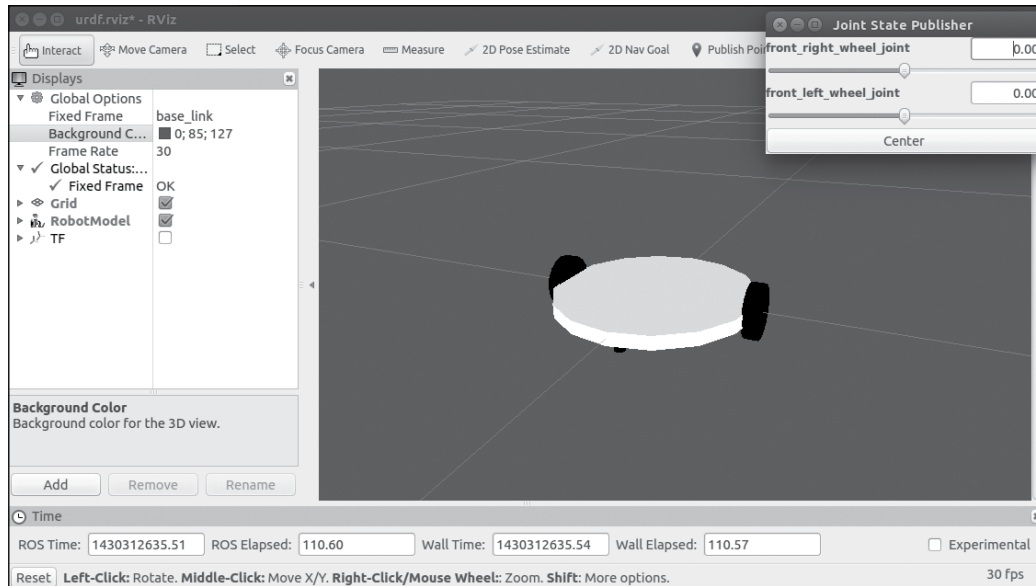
urdf.rviz* - RViz

Interact Move Camera Select Focus Camera Measure 2D Pose Estimate 2D Nav Goal Publish Poi

Joint State Publisher

front_right_wheel_joint 0.00

front_left_wheel_joint 0.00

Center

Displays

Global Options
Fixed Frame base_link
Background C... 0; 85; 127
Frame Rate 30
Global Status:...
Fixed Frame OK
Grid
RobotModel
TF

Background Color
Background color for the 3D view.

Add Remove Rename

Time

ROS Time: 1430312635.51 ROS Elapsed: 110.60 Wall Time: 1430312635.54 Wall Elapsed: 110.57 Experimental

Reset **Left-Click:** Rotate. **Middle-Click:** Move X/Y. **Right-Click/Mouse Wheel:**: Zoom. **Shift**: More options. 30 fps